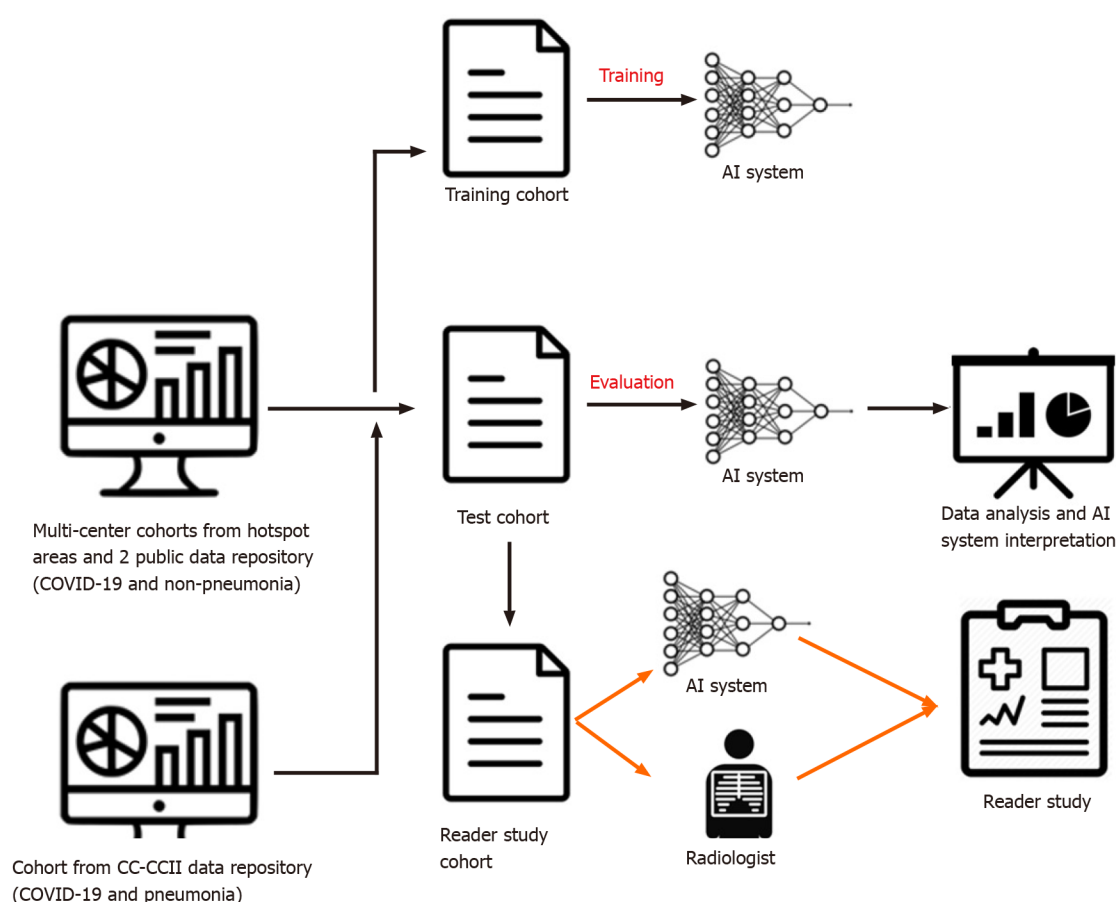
Training

Training cohort

AI system

Evaluation

Multi-center cohorts from hotspot areas and 2 public data repository (COVID-19 and non-pneumonia)

Test cohort

AI system

Data analysis and AI system interpretation

AI system

Reader study cohort

Radiologist

Reader study

Cohort from CC-CCII data repository (COVID-19 and pneumonia)